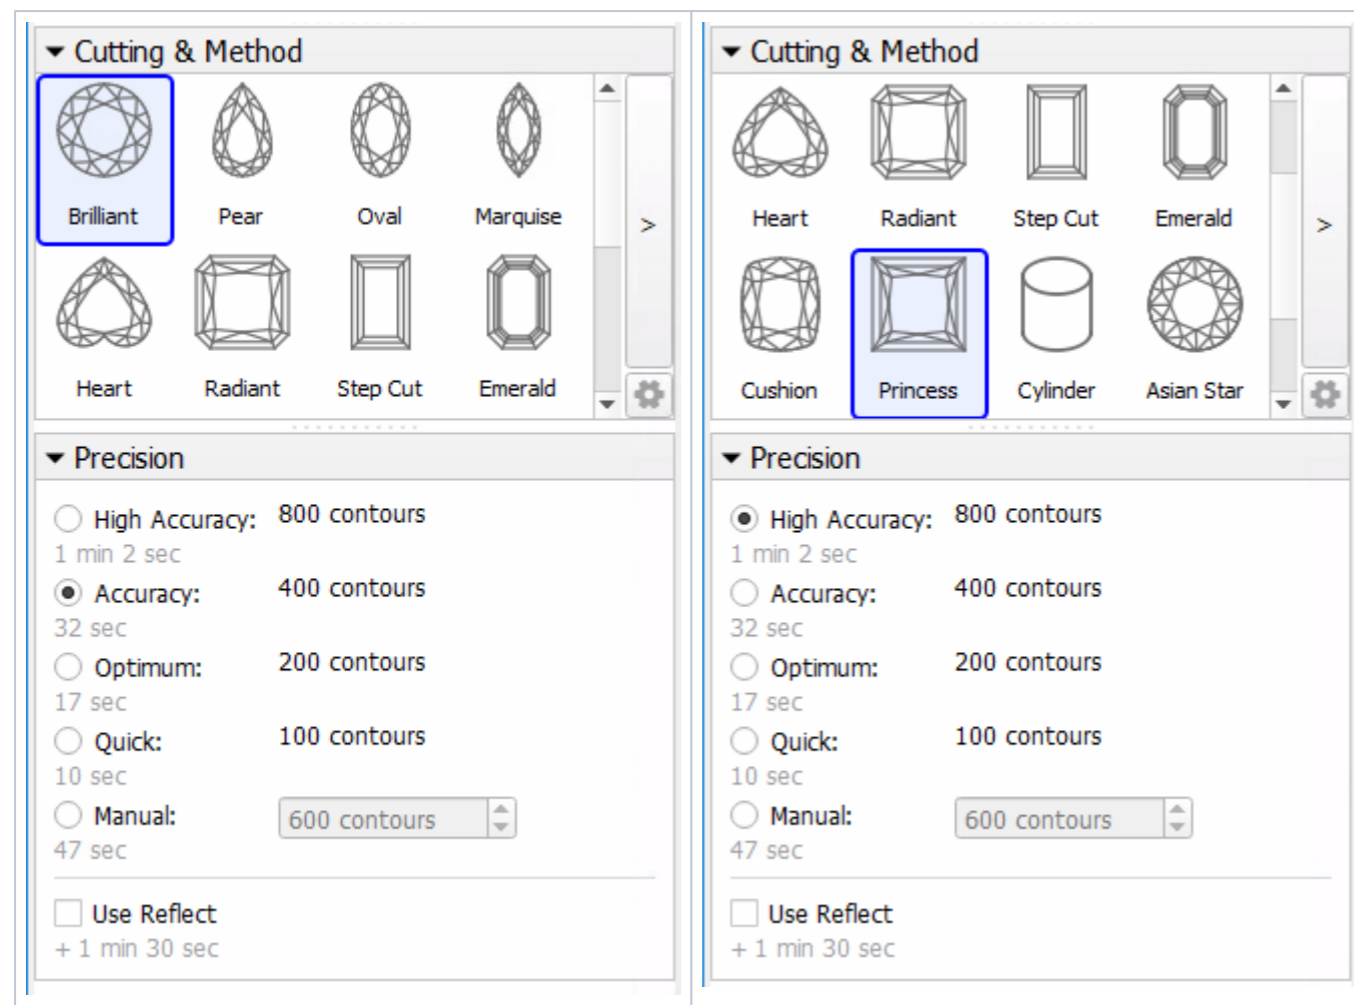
Cutting & Method

Brilliant Pear Oval Marquise

Heart Radiant Step Cut Emerald

>

Precision

High Accuracy: 800 contours
1 min 2 sec

Accuracy: 400 contours
32 sec

Optimum: 200 contours
17 sec

Quick: 100 contours
10 sec

Manual: 600 contours
47 sec

Use Reflect
+ 1 min 30 sec

Cutting & Method

Heart Radiant Step Cut Emerald

Cushion Princess Cylinder Asian Star

>

Precision

High Accuracy: 800 contours
1 min 2 sec

Accuracy: 400 contours
32 sec

Optimum: 200 contours
17 sec

Quick: 100 contours
10 sec

Manual: 600 contours
47 sec

Use Reflect
+ 1 min 30 sec